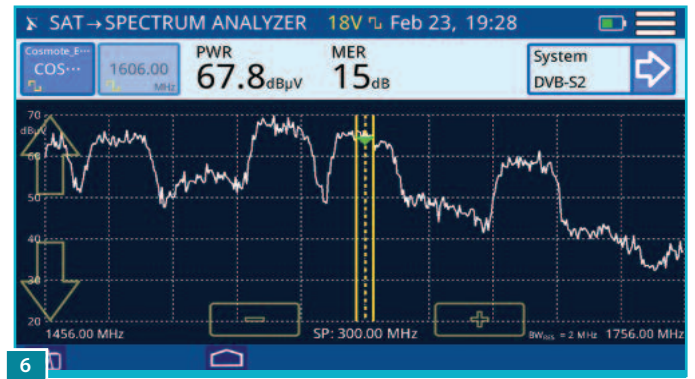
SAT→SPECTRUM ANALYZER 18V Feb 23, 19:28

Cosmote_E··· COS···

1606.00 MHz

PWR 67.8dBµV

MER 15dB

System DVB-S2

70 dBµV

60

50

40

30

20

1456.00 MHz

SP: 300.00 MHz

$BW_{RES}$ = 2 MHz 1756.00 MHz

6